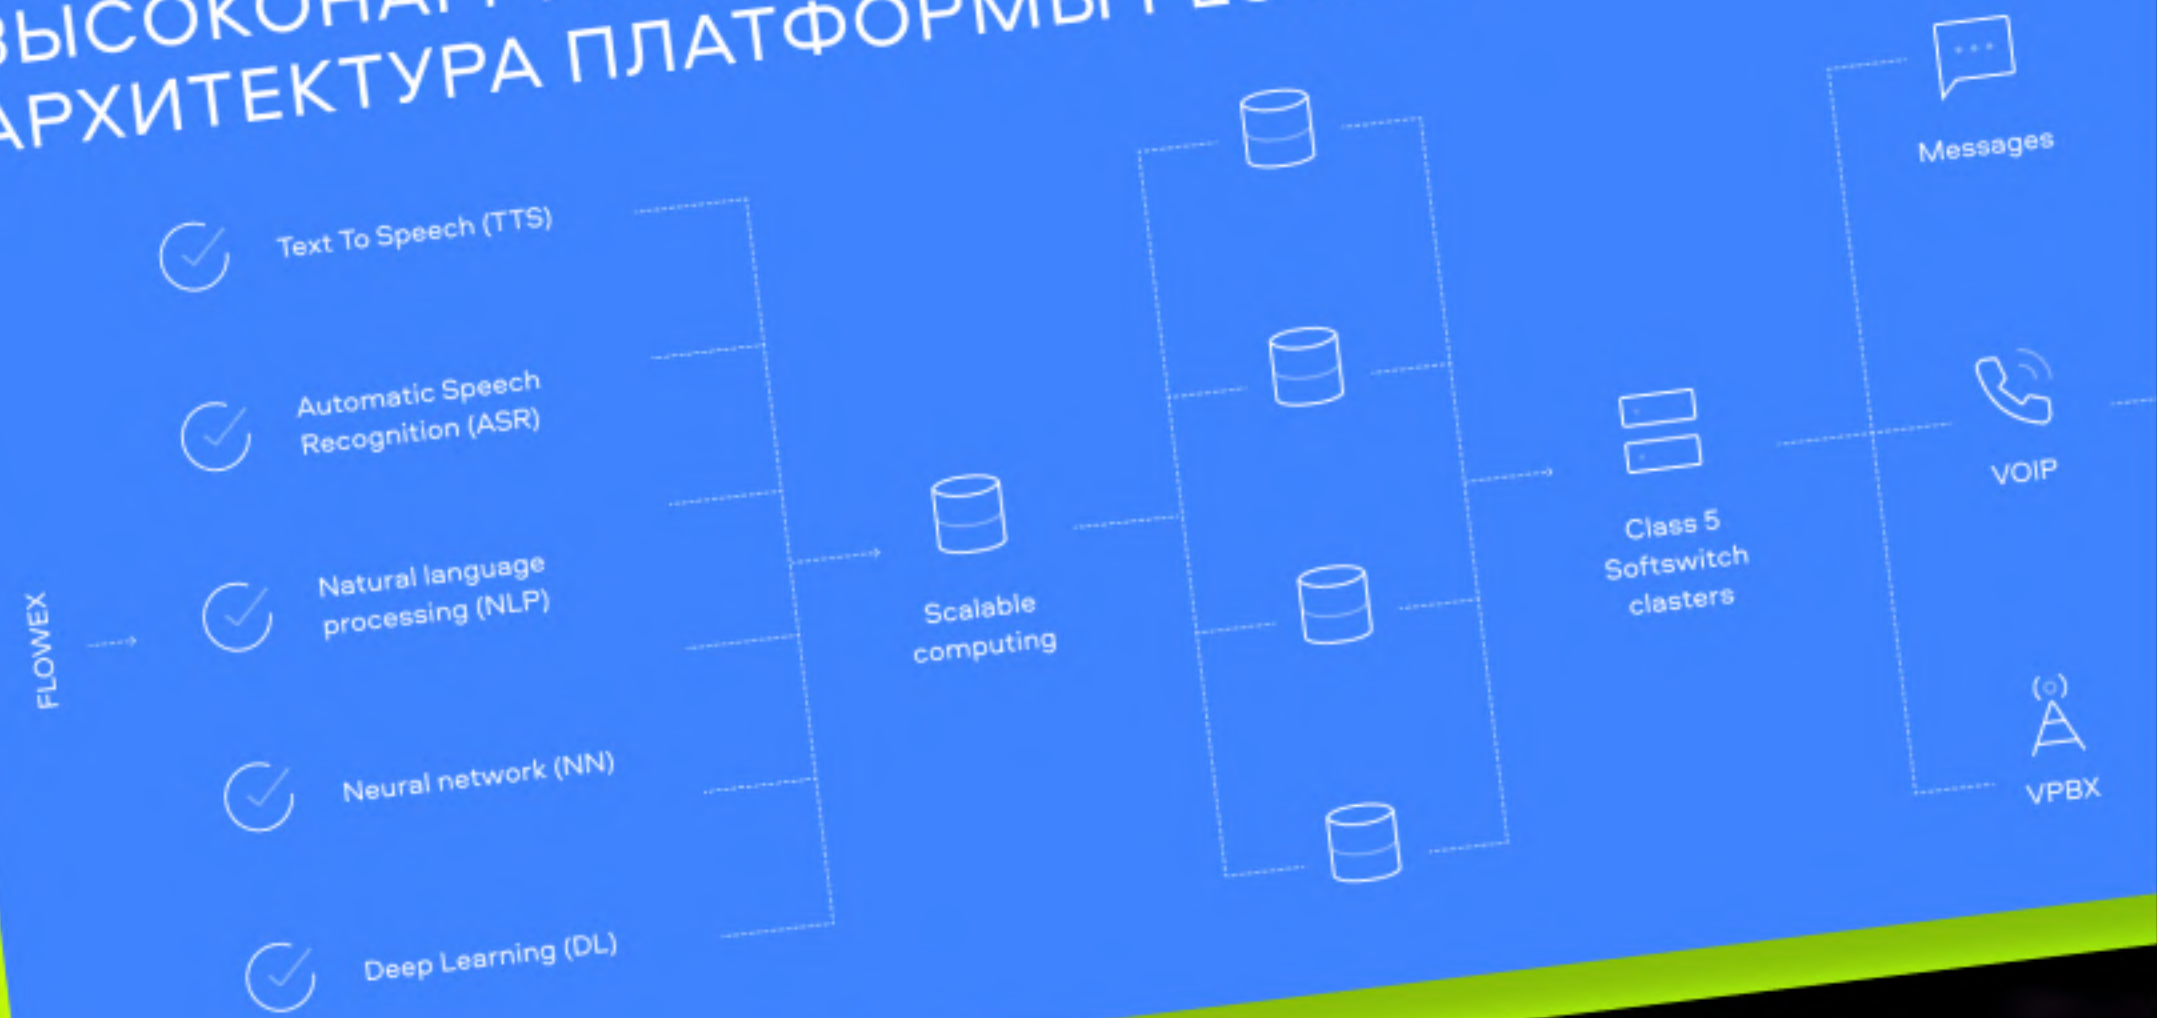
ВЫСОКОНА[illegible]
АРХИТЕКТУРА ПЛАТФОРМЫ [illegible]

Text To Speech (TTS)

Automatic Speech Recognition (ASR)

FLOWEX

Natural language processing (NLP)

Neural network (NN)

Deep Learning (DL)

Scalable computing

Class 5 Softswitch clasters

Messages

VOIP

VPBX